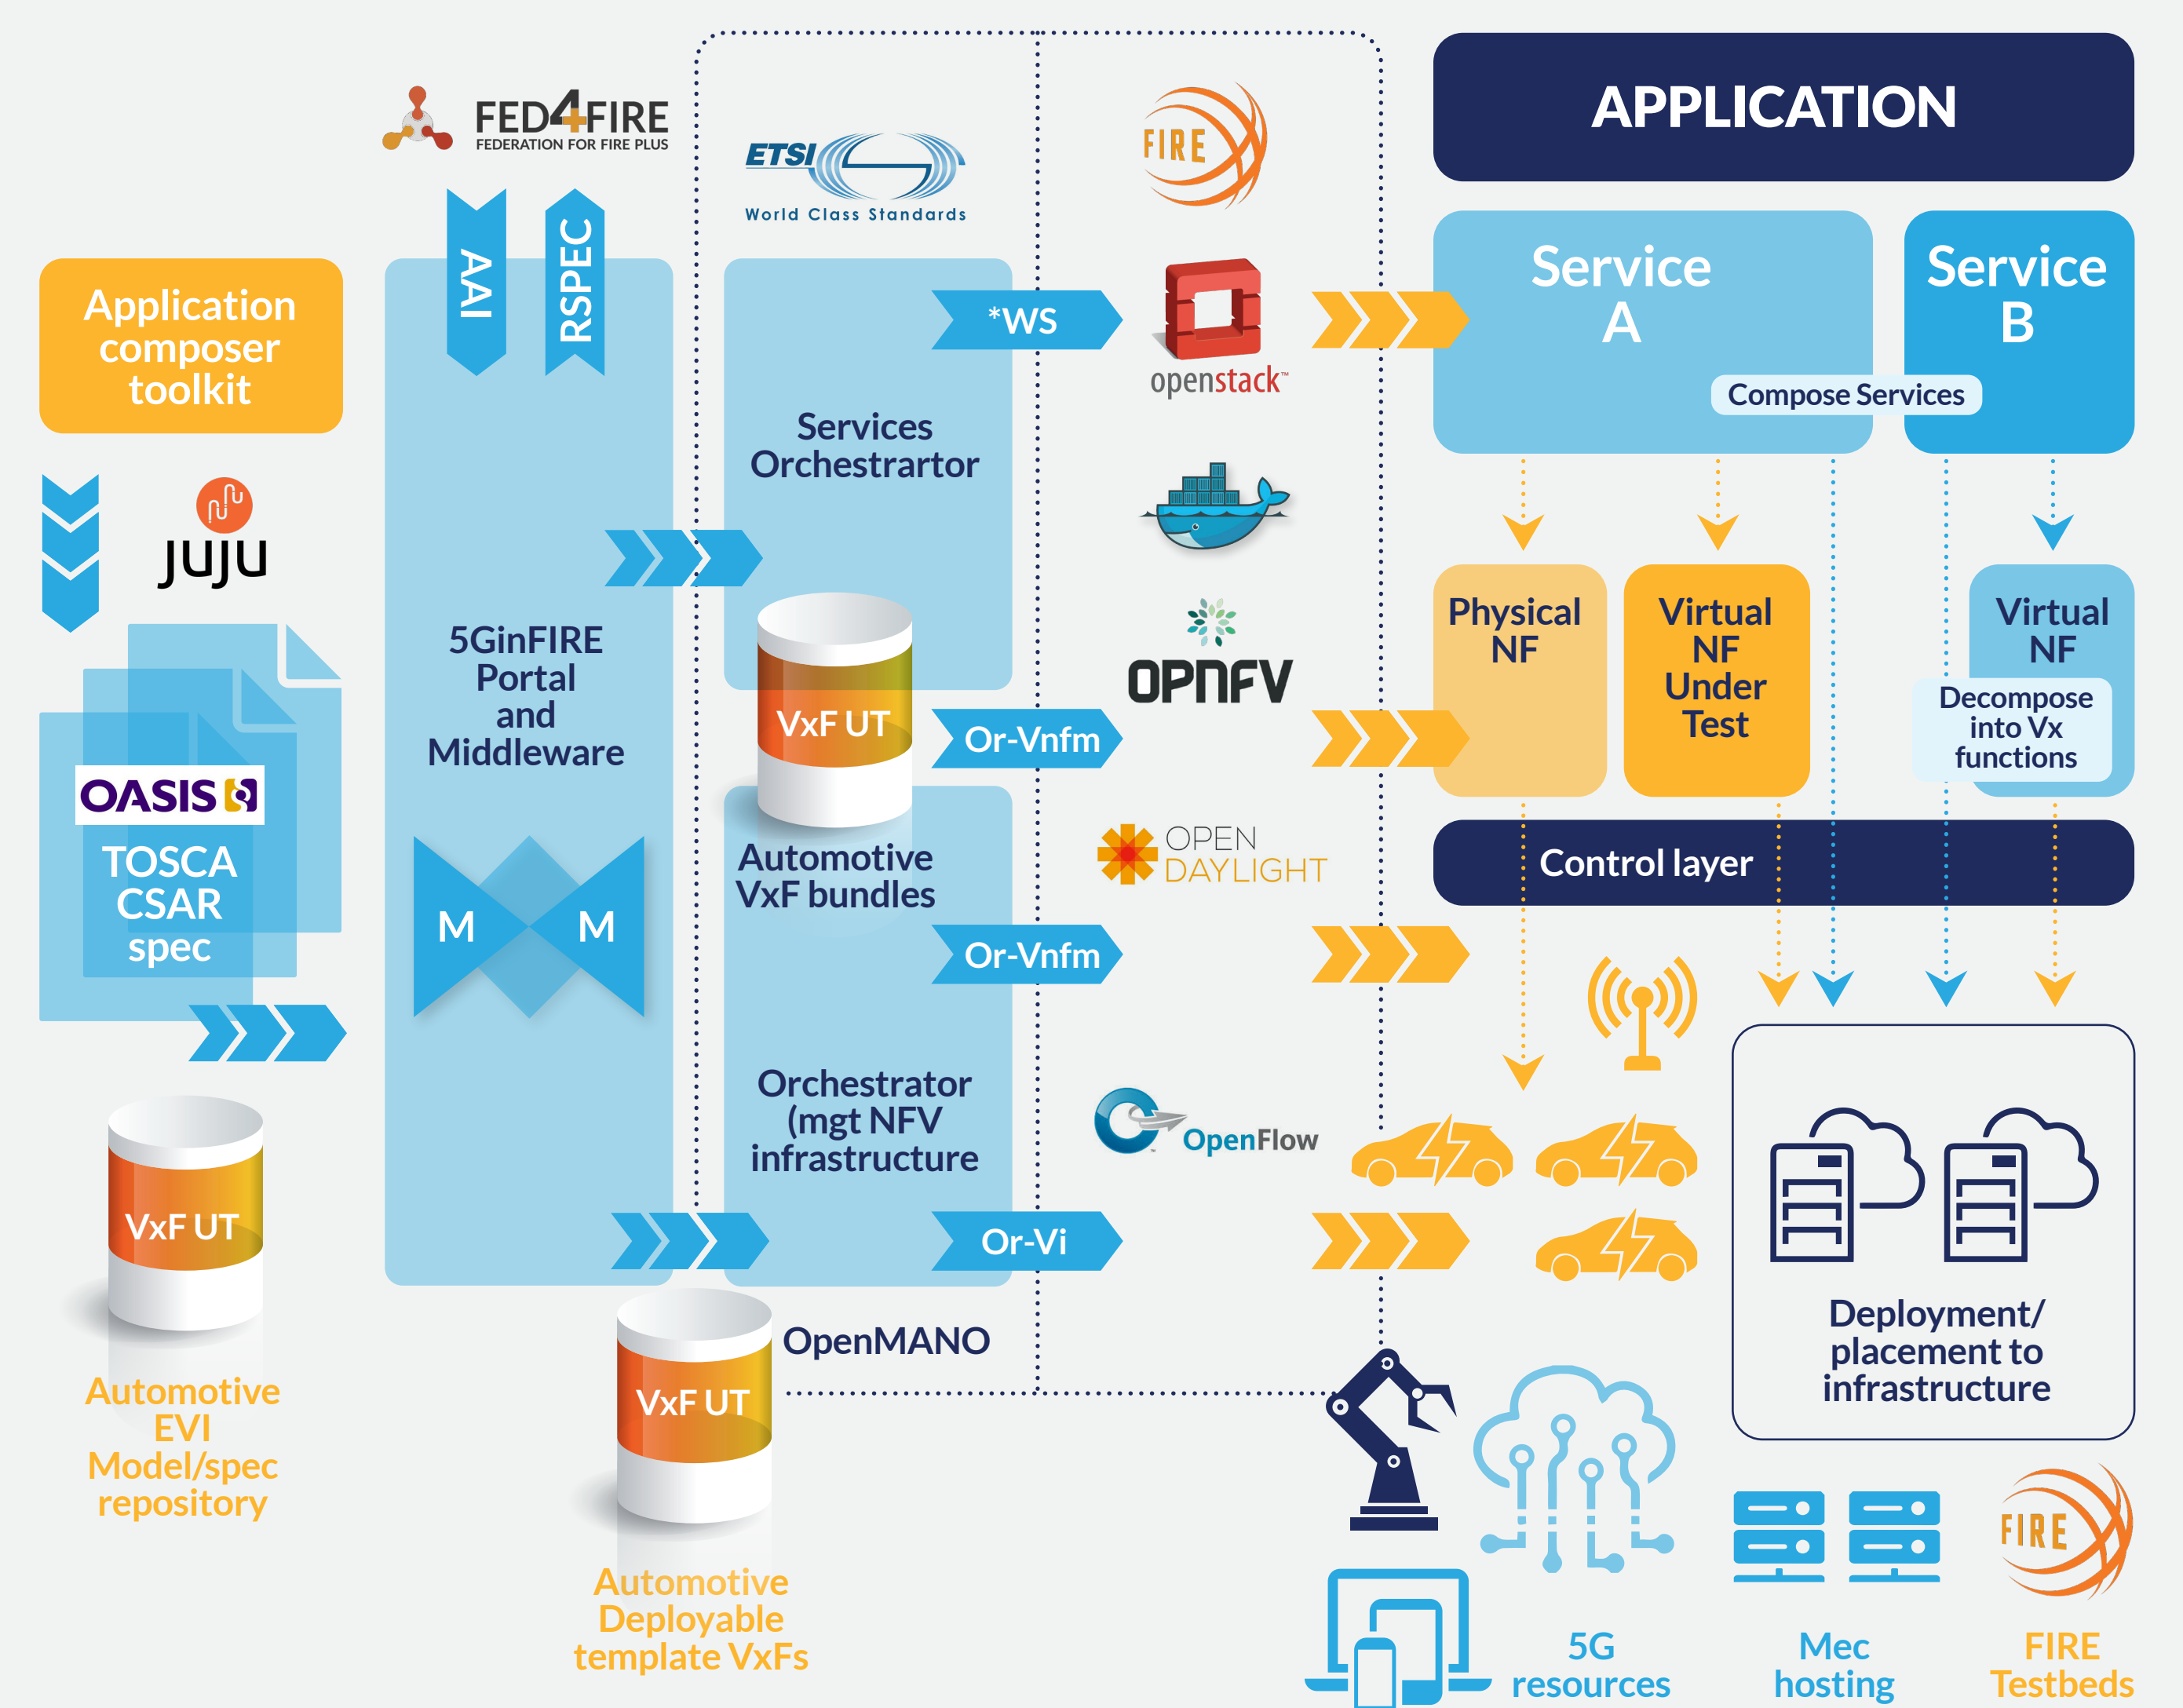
FED4FIRE
FEDERATION FOR FIRE PLUS

ETSI
World Class Standards

FIRE

APPLICATION

Application composer toolkit

AAI

RSPEC

*WS

openstack

Service A

Service B

Compose Services

juju

Services Orchestrartor

5GinFIRE Portal and Middleware

OPNFV

Physical NF

Virtual NF Under Test

Virtual NF

Decompose into Vx functions

VxF UT

Or-Vnfm

OASIS

TOSCA CSAR spec

Automotive VxF bundles

OPEN DAYLIGHT

Control layer

M

M

Or-Vnfm

Orchestrator (mgt NFV infrastructure

OpenFlow

VxF UT

Or-Vi

Deployment/ placement to infrastructure

OpenMANO

VxF UT

Automotive EVI Model/spec repository

Automotive Deployable template VxFs

5G resources

Mec hosting

FIRE

FIRE Testbeds